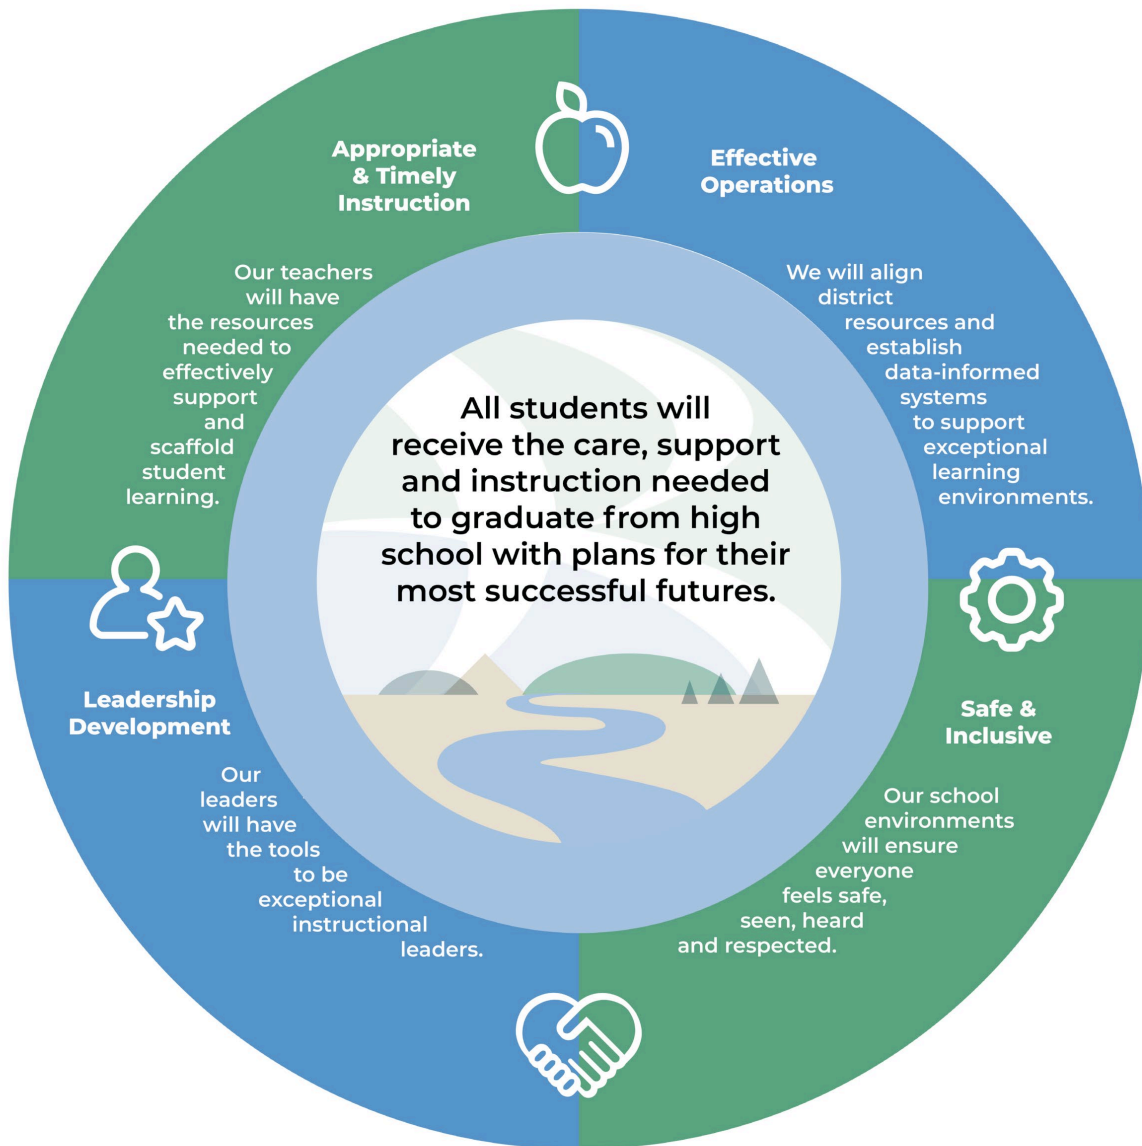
Appropriate & Timely Instruction

Our teachers will have the resources needed to effectively support and scaffold student learning.

Effective Operations

We will align district resources and establish data-informed systems to support exceptional learning environments.

All students will receive the care, support and instruction needed to graduate from high school with plans for their most successful futures.

Leadership Development

Our leaders will have the tools to be exceptional instructional leaders.

Safe & Inclusive

Our school environments will ensure everyone feels safe, seen, heard and respected.